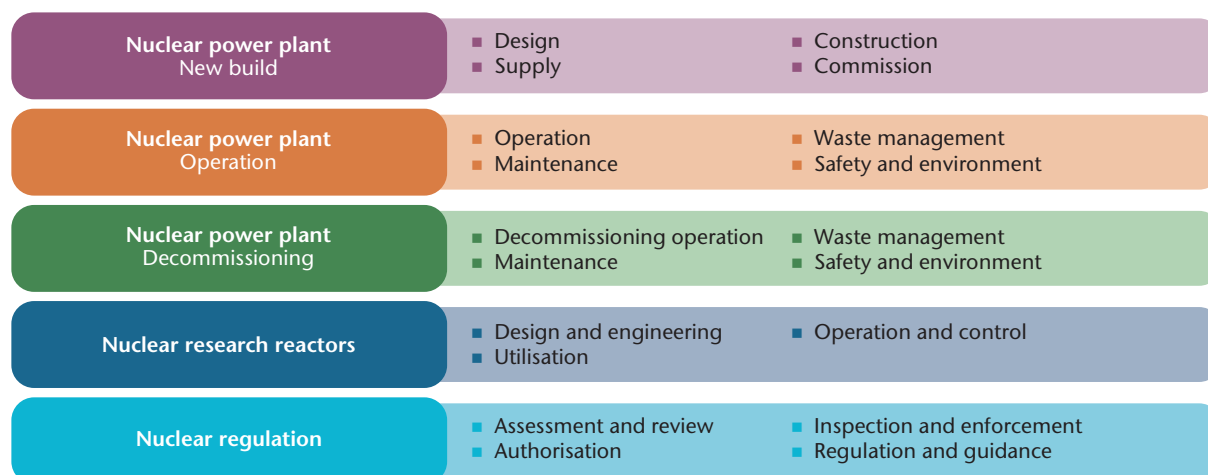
Nuclear power plant
New build

Design
Supply

Construction
Commission

Nuclear power plant
Operation

Operation
Maintenance

Waste management
Safety and environment

Nuclear power plant
Decommissioning

Decommissioning operation
Maintenance

Waste management
Safety and environment

Nuclear research reactors

Design and engineering
Utilisation

Operation and control

Nuclear regulation

Assessment and review
Authorisation

Inspection and enforcement
Regulation and guidance